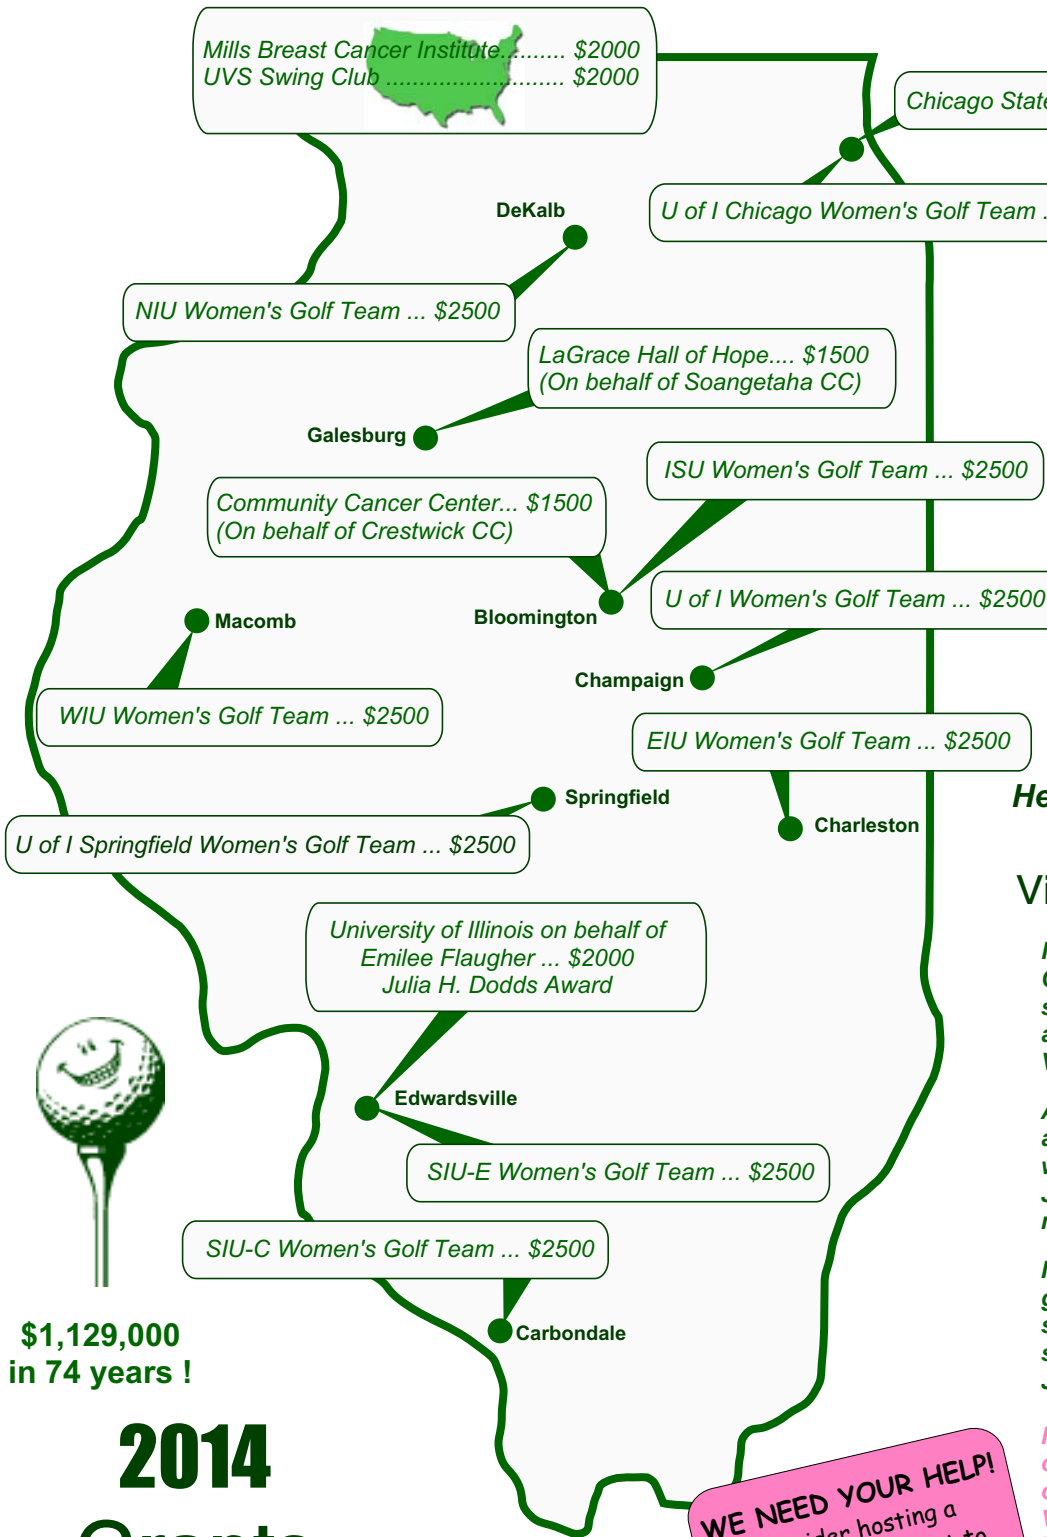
Mills Breast Cancer Institute......... $2000
UVS Swing Club ........................ $2000

Chicago State

U of I Chicago Women's Golf Team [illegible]

DeKalb

NIU Women's Golf Team ... $2500

LaGrace Hall of Hope.... $1500
(On behalf of Soangetaha CC)

Galesburg

ISU Women's Golf Team ... $2500

Community Cancer Center... $1500
(On behalf of Crestwick CC)

Bloomington

U of I Women's Golf Team ... $2500

Macomb

Champaign

WIU Women's Golf Team ... $2500

EIU Women's Golf Team ... $2500

Springfield

Charleston

He

U of I Springfield Women's Golf Team ... $2500

Vi

University of Illinois on behalf of
Emilee Flaugher ... $2000
Julia H. Dodds Award

Edwardsville

SIU-E Women's Golf Team ... $2500

SIU-C Women's Golf Team ... $2500

Carbondale

$1,129,000
in 74 years !

2014

WE NEED YOUR HELP!
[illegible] hosting a